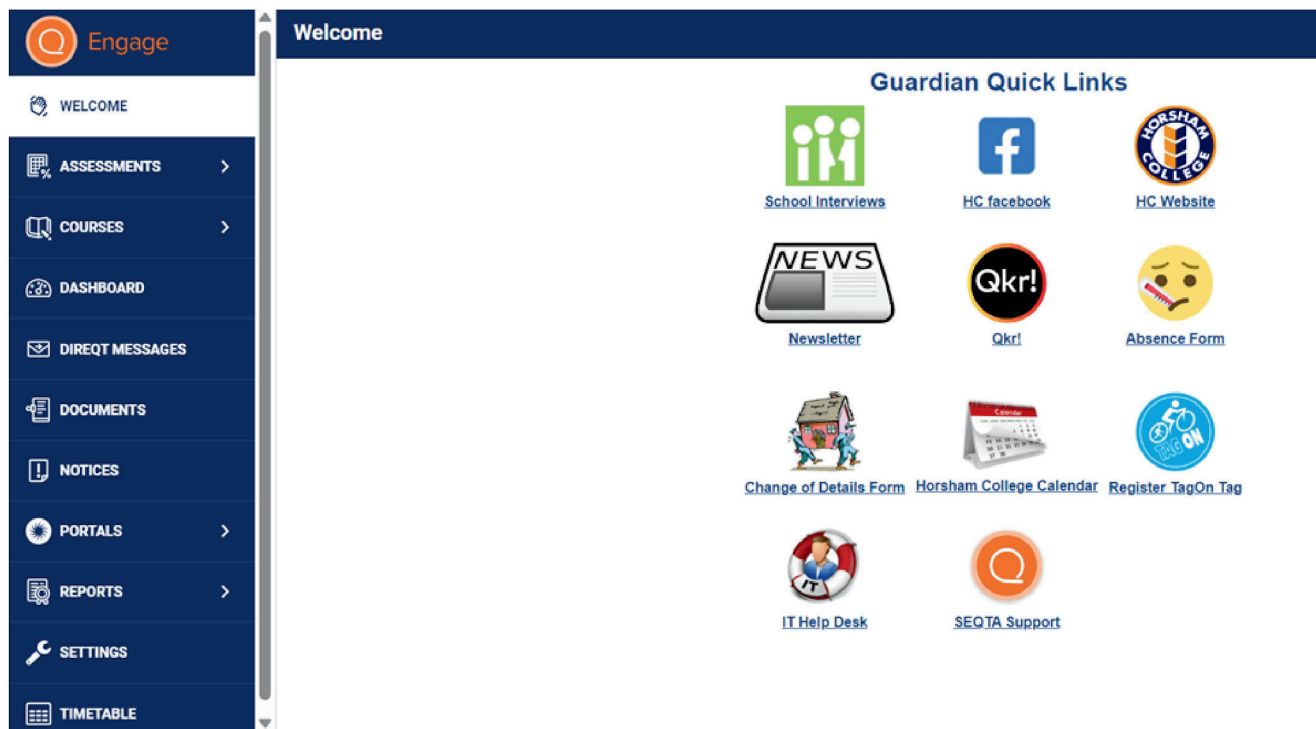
Engage

WELCOME
ASSESSMENTS
COURSES
DASHBOARD
DIREQT MESSAGES
DOCUMENTS
NOTICES
PORTALS
REPORTS
SETTINGS
TIMETABLE

Welcome

Guardian Quick Links

School Interviews
HC facebook
HORSHAM COLLEGE
HC Website
NEWS
Newsletter
Qkr!
Qkr!
Absence Form
Change of Details Form
Horsham College Calendar
TAG ON
Register TagOn Tag
IT
IT Help Desk
SEQTA Support